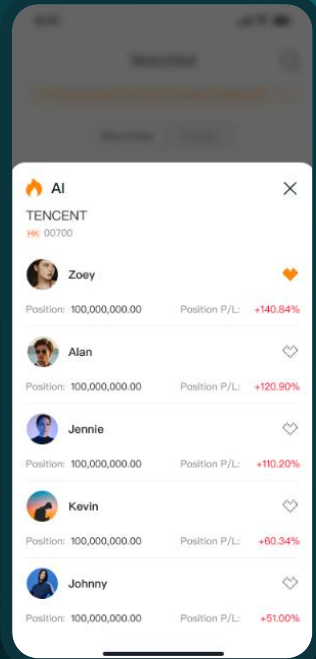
AI

TENCENT

HK 00700

Zoey

Position: 100,000,000.00

Position P/L: +140.84%

Alan

Position: 100,000,000.00

Position P/L: +120.90%

Jennie

Position: 100,000,000.00

Position P/L: +110.20%

Kevin

Position: 100,000,000.00

Position P/L: +60.34%

Johnny

Position: 100,000,000.00

Position P/L: +51.00%